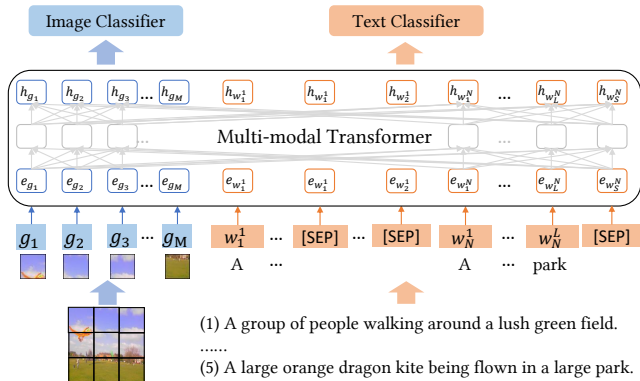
Image Classifier

Text Classifier

$h_{g_1}$ $h_{g_2}$ $h_{g_3}$ ... $h_{g_M}$ $h_{w_1^1}$ $h_{w_1^1}$ $h_{w_2^1}$ $h_{w_1^N}$ ... $h_{w_L^N}$ $h_{w_S^N}$

Multi-modal Transformer

$e_{g_1}$ $e_{g_2}$ $e_{g_3}$ ... $e_{g_M}$ $e_{w_1^1}$ $e_{w_1^1}$ $e_{w_2^1}$ $e_{w_1^N}$ ... $e_{w_L^N}$ $e_{w_S^N}$

$g_1$ $g_2$ $g_3$ ... $g_M$ $w_1^1$ ... [SEP] [SEP] $w_N^1$ ... $w_N^L$ [SEP]

A ... A ... park

(1) A group of people walking around a lush green field.
......
(5) A large orange dragon kite being flown in a large park.